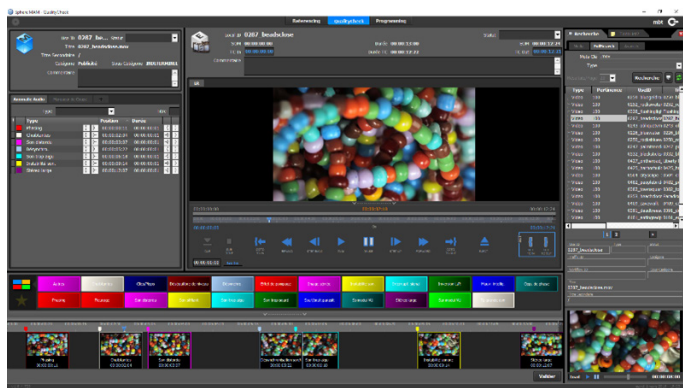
Ingest | QualityCheck | Programming

0287 beadschese

Annotation Audio

Type | Position | Durée
Pixeling
Chroma/Luma
Son distorsion
Dropout
Son Drop out
Artefact Num
Distorsion

Artefact
Chroma/luma
Glitch
Dropout
Son distorsion
Son Drop out
Son Coupure
Son Fluctuation
Son Gain
Frame freeze
Pixeling
Son Saturation

Pixeling
Chroma/Luma
Son distorsion
Dropout
Son Drop out
Artefact Num
Distorsion

Valider

Recherche
Type
Recherche
Video
0287_beadschese.mov

MBI